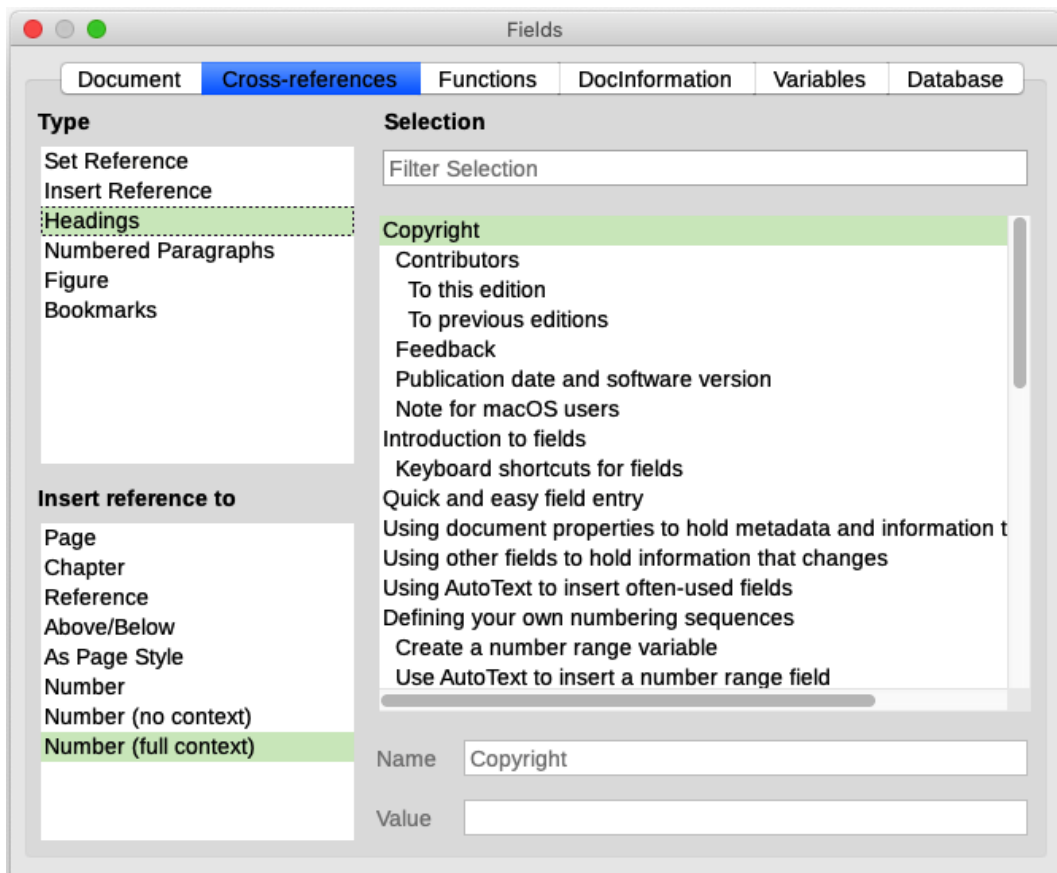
Fields

Document | Cross-references | Functions | DocInformation | Variables | Database

Type

Set Reference
Insert Reference
Headings
Numbered Paragraphs
Figure
Bookmarks

Insert reference to

Page
Chapter
Reference
Above/Below
As Page Style
Number
Number (no context)
Number (full context)

Selection

Filter Selection

Copyright
Contributors
To this edition
To previous editions
Feedback
Publication date and software version
Note for macOS users
Introduction to fields
Keyboard shortcuts for fields
Quick and easy field entry
Using document properties to hold metadata and information t
Using other fields to hold information that changes
Using AutoText to insert often-used fields
Defining your own numbering sequences
Create a number range variable
Use AutoText to insert a number range field

Name Copyright

Value